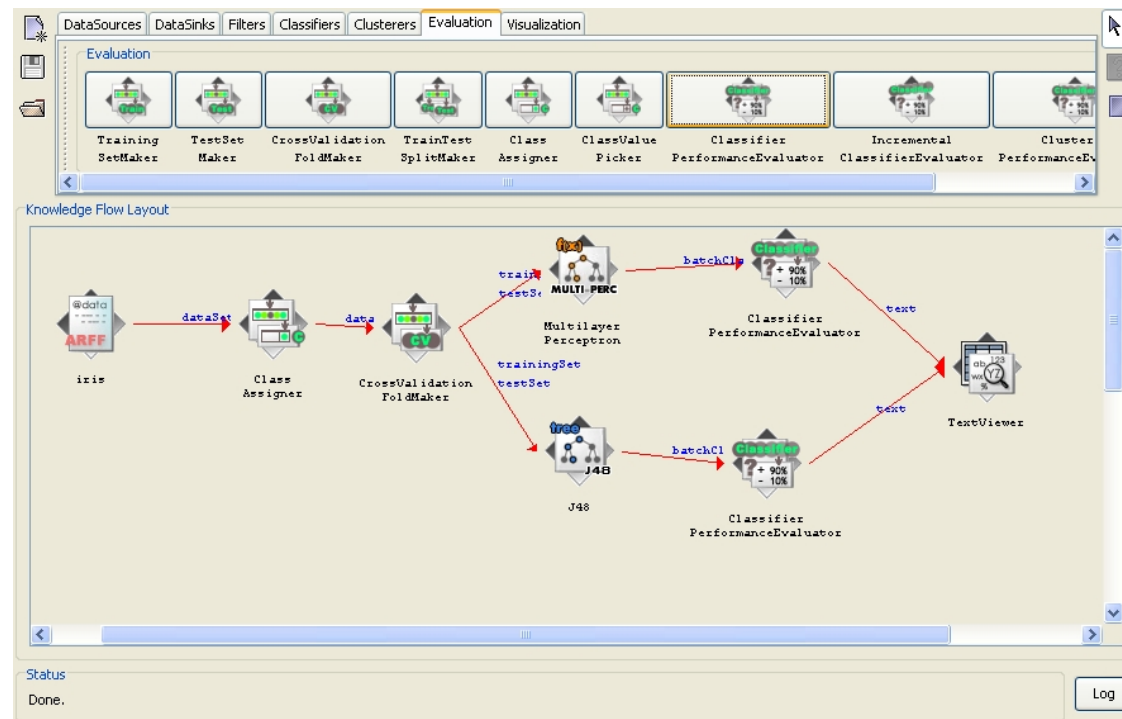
DataSources DataSinks Filters Classifiers Clusterers Evaluation Visualization

Evaluation

Train Test CV

Training SetMaker

TestSet Maker

CrossValidation FoldMaker

TrainTest SplitMaker

Class Assigner

ClassValue Picker

Classifier PerformanceEvaluator

Incremental ClassifierEvaluator

Cluster PerformanceEv

Knowledge Flow Layout

@data

ARFF

iris

dataSet

Class Assigner

data

CV

CrossValidation FoldMaker

trainingSet

testSet

trainingSet

testSet

f(x)

MULTI PERC

Multilayer Perceptron

tree

J48

J48

batchClassifier

batchClassifier

Classifier

+ 90%
- 10%

Classifier PerformanceEvaluator

Classifier PerformanceEvaluator

text

text

TextViewer

Status

Done.

Log